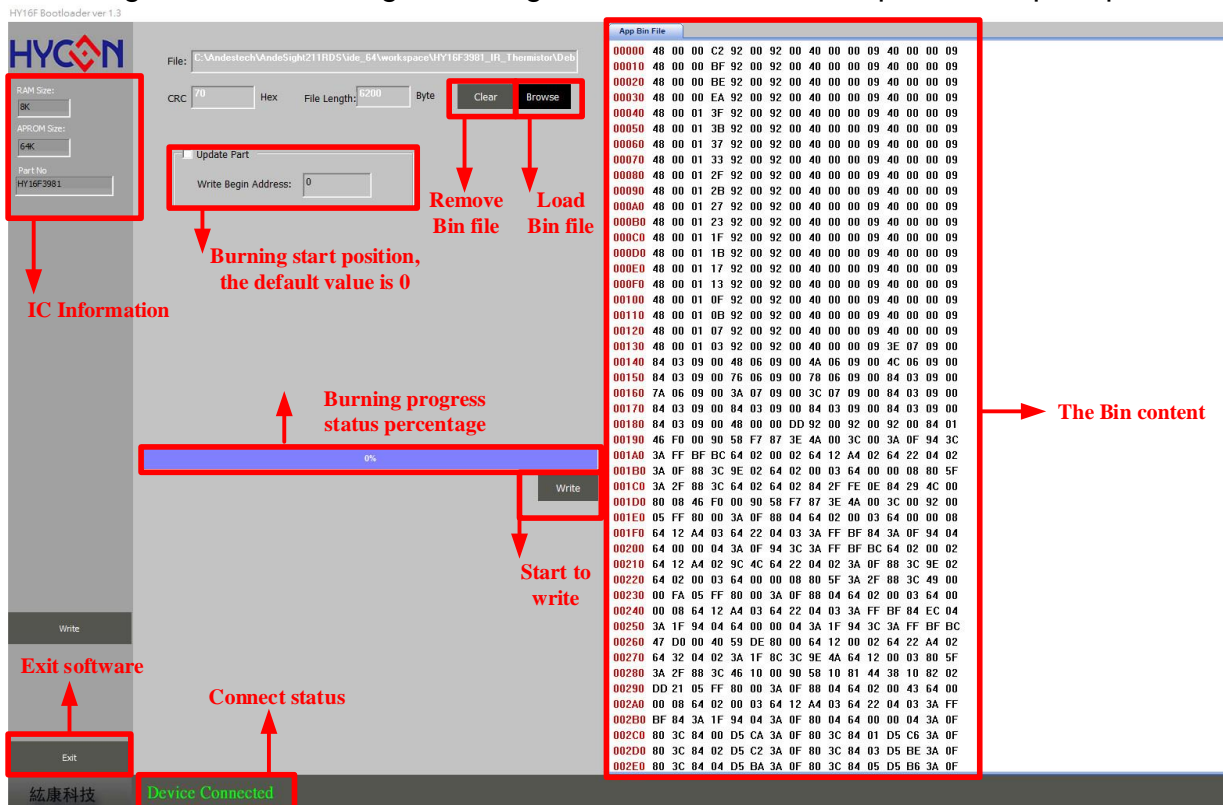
HY16F Bootloader ver 1.3

HYCON

RAM Size:
8K
APROM Size:
64K
Part No
HY16F3981

File: C:\Andestech\AndeSight211RDS\ide_64\workspace\HY16F3981_IR_Thermistor\Deb

CRC 70 Hex File Length: 6200 Byte

Clear Browse

Update Part
Write Begin Address: 0

Remove Bin file

Load Bin file

Burning start position, the default value is 0

IC Information

Burning progress status percentage

0%

Write

Start to write

Write

Exit software

Connect status

Exit

紘康科技

Device Connected

App Bin File

| | | | | | | | | | | | | | | | | |
|---|---|---|---|---|---|---|---|---|---|---|---|---|---|---|---|---|
| 00000 | 48 | 00 | 00 | C2 | 92 | 00 | 92 | 00 | 40 | 00 | 00 | 09 | 40 | 00 | 00 | 09 |
| 00010 | 48 | 00 | 00 | BF | 92 | 00 | 92 | 00 | 40 | 00 | 00 | 09 | 40 | 00 | 00 | 09 |
| 00020 | 48 | 00 | 00 | BE | 92 | 00 | 92 | 00 | 40 | 00 | 00 | 09 | 40 | 00 | 00 | 09 |
| 00030 | 48 | 00 | 00 | EA | 92 | 00 | 92 | 00 | 40 | 00 | 00 | 09 | 40 | 00 | 00 | 09 |
| 00040 | 48 | 00 | 01 | 3F | 92 | 00 | 92 | 00 | 40 | 00 | 00 | 09 | 40 | 00 | 00 | 09 |
| 00050 | 48 | 00 | 01 | 3B | 92 | 00 | 92 | 00 | 40 | 00 | 00 | 09 | 40 | 00 | 00 | 09 |
| 00060 | 48 | 00 | 01 | 37 | 92 | 00 | 92 | 00 | 40 | 00 | 00 | 09 | 40 | 00 | 00 | 09 |
| 00070 | 48 | 00 | 01 | 33 | 92 | 00 | 92 | 00 | 40 | 00 | 00 | 09 | 40 | 00 | 00 | 09 |
| 00080 | 48 | 00 | 01 | 2F | 92 | 00 | 92 | 00 | 40 | 00 | 00 | 09 | 40 | 00 | 00 | 09 |
| 00090 | 48 | 00 | 01 | 2B | 92 | 00 | 92 | 00 | 40 | 00 | 00 | 09 | 40 | 00 | 00 | 09 |
| 000A0 | 48 | 00 | 01 | 27 | 92 | 00 | 92 | 00 | 40 | 00 | 00 | 09 | 40 | 00 | 00 | 09 |
| 000B0 | 48 | 00 | 01 | 23 | 92 | 00 | 92 | 00 | 40 | 00 | 00 | 09 | 40 | 00 | 00 | 09 |
| 000C0 | 48 | 00 | 01 | 1F | 92 | 00 | 92 | 00 | 40 | 00 | 00 | 09 | 40 | 00 | 00 | 09 |
| 000D0 | 48 | 00 | 01 | 1B | 92 | 00 | 92 | 00 | 40 | 00 | 00 | 09 | 40 | 00 | 00 | 09 |
| 000E0 | 48 | 00 | 01 | 17 | 92 | 00 | 92 | 00 | 40 | 00 | 00 | 09 | 40 | 00 | 00 | 09 |
| 000F0 | 48 | 00 | 01 | 13 | 92 | 00 | 92 | 00 | 40 | 00 | 00 | 09 | 40 | 00 | 00 | 09 |
| 00100 | 48 | 00 | 01 | 0F | 92 | 00 | 92 | 00 | 40 | 00 | 00 | 09 | 40 | 00 | 00 | 09 |
| 00110 | 48 | 00 | 01 | 0B | 92 | 00 | 92 | 00 | 40 | 00 | 00 | 09 | 40 | 00 | 00 | 09 |
| 00120 | 48 | 00 | 01 | 07 | 92 | 00 | 92 | 00 | 40 | 00 | 00 | 09 | 40 | 00 | 00 | 09 |
| 00130 | 48 | 00 | 01 | 03 | 92 | 00 | 92 | 00 | 40 | 00 | 00 | 09 | 3E | 07 | 09 | 00 |
| 00140 | 84 | 03 | 09 | 00 | 48 | 06 | 09 | 00 | 4A | 06 | 09 | 00 | 4C | 06 | 09 | 00 |
| 00150 | 84 | 03 | 09 | 00 | 76 | 06 | 09 | 00 | 78 | 06 | 09 | 00 | 84 | 03 | 09 | 00 |
| 00160 | 7A | 06 | 09 | 00 | 3A | 07 | 09 | 00 | 3C | 07 | 09 | 00 | 84 | 03 | 09 | 00 |
| 00170 | 84 | 03 | 09 | 00 | 84 | 03 | 09 | 00 | 84 | 03 | 09 | 00 | 84 | 03 | 09 | 00 |
| 00180 | 84 | 03 | 09 | 00 | 48 | 00 | 00 | DD | 92 | 00 | 92 | 00 | 92 | 00 | 84 | 01 |
| 00190 | 46 | F0 | 00 | 90 | 58 | F7 | 87 | 3E | 4A | 00 | 3C | 00 | 3A | 0F | 94 | 3C |
| 001A0 | 3A | FF | BF | BC | 64 | 02 | 00 | 02 | 64 | 12 | A4 | 02 | 64 | 22 | 04 | 02 |
| 001B0 | 3A | 0F | 88 | 3C | 9E | 02 | 64 | 02 | 00 | 03 | 64 | 00 | 00 | 08 | 80 | 5F |
| 001C0 | 3A | 2F | 88 | 3C | 64 | 02 | 64 | 02 | 84 | 2F | FE | 0E | 84 | 29 | 4C | 00 |
| 001D0 | 80 | 08 | 46 | F0 | 00 | 90 | 58 | F7 | 87 | 3E | 4A | 00 | 3C | 00 | 92 | 00 |
| 001E0 | 05 | FF | 80 | 00 | 3A | 0F | 88 | 04 | 64 | 02 | 00 | 03 | 64 | 00 | 00 | 08 |
| 001F0 | 64 | 12 | A4 | 03 | 64 | 22 | 04 | 03 | 3A | FF | BF | 84 | 3A | 0F | 94 | 04 |
| 00200 | 64 | 00 | 00 | 04 | 3A | 0F | 94 | 3C | 3A | FF | BF | BC | 64 | 02 | 00 | 02 |
| 00210 | 64 | 12 | A4 | 02 | 9C | 4C | 64 | 22 | 04 | 02 | 3A | 0F | 88 | 3C | 9E | 02 |
| 00220 | 64 | 02 | 00 | 03 | 64 | 00 | 00 | 08 | 80 | 5F | 3A | 2F | 88 | 3C | 49 | 00 |
| 00230 | 00 | FA | 05 | FF | 80 | 00 | 3A | 0F | 88 | 04 | 64 | 02 | 00 | 03 | 64 | 00 |
| 00240 | 00 | 08 | 64 | 12 | A4 | 03 | 64 | 22 | 04 | 03 | 3A | FF | BF | 84 | EC | 04 |
| 00250 | 3A | 1F | 94 | 04 | 64 | 00 | 00 | 04 | 3A | 1F | 94 | 3C | 3A | FF | BF | BC |
| 00260 | 47 | D0 | 00 | 40 | 59 | DE | 80 | 00 | 64 | 12 | 00 | 02 | 64 | 22 | A4 | 02 |
| 00270 | 64 | 32 | 04 | 02 | 3A | 1F | 8C | 3C | 9E | 4A | 64 | 12 | 00 | 03 | 80 | 5F |
| 00280 | 3A | 2F | 88 | 3C | 46 | 10 | 00 | 90 | 58 | 10 | 81 | 44 | 38 | 10 | 82 | 02 |
| 00290 | DD | 21 | 05 | FF | 80 | 00 | 3A | 0F | 88 | 04 | 64 | 02 | 00 | 43 | 64 | 00 |
| 002A0 | 00 | 08 | 64 | 02 | 00 | 03 | 64 | 12 | A4 | 03 | 64 | 22 | 04 | 03 | 3A | FF |
| 002B0 | BF | 84 | 3A | 1F | 94 | 04 | 3A | 0F | 80 | 04 | 64 | 00 | 00 | 04 | 3A | 0F |
| 002C0 | 80 | 3C | 84 | 00 | D5 | CA | 3A | 0F | 80 | 3C | 84 | 01 | D5 | C6 | 3A | 0F |
| 002D0 | 80 | 3C | 84 | 02 | D5 | C2 | 3A | 0F | 80 | 3C | 84 | 03 | D5 | BE | 3A | 0F |
| 002E0 | 80 | 3C | 84 | 04 | D5 | BA | 3A | 0F | 80 | 3C | 84 | 05 | D5 | B6 | 3A | 0F |

The Bin content